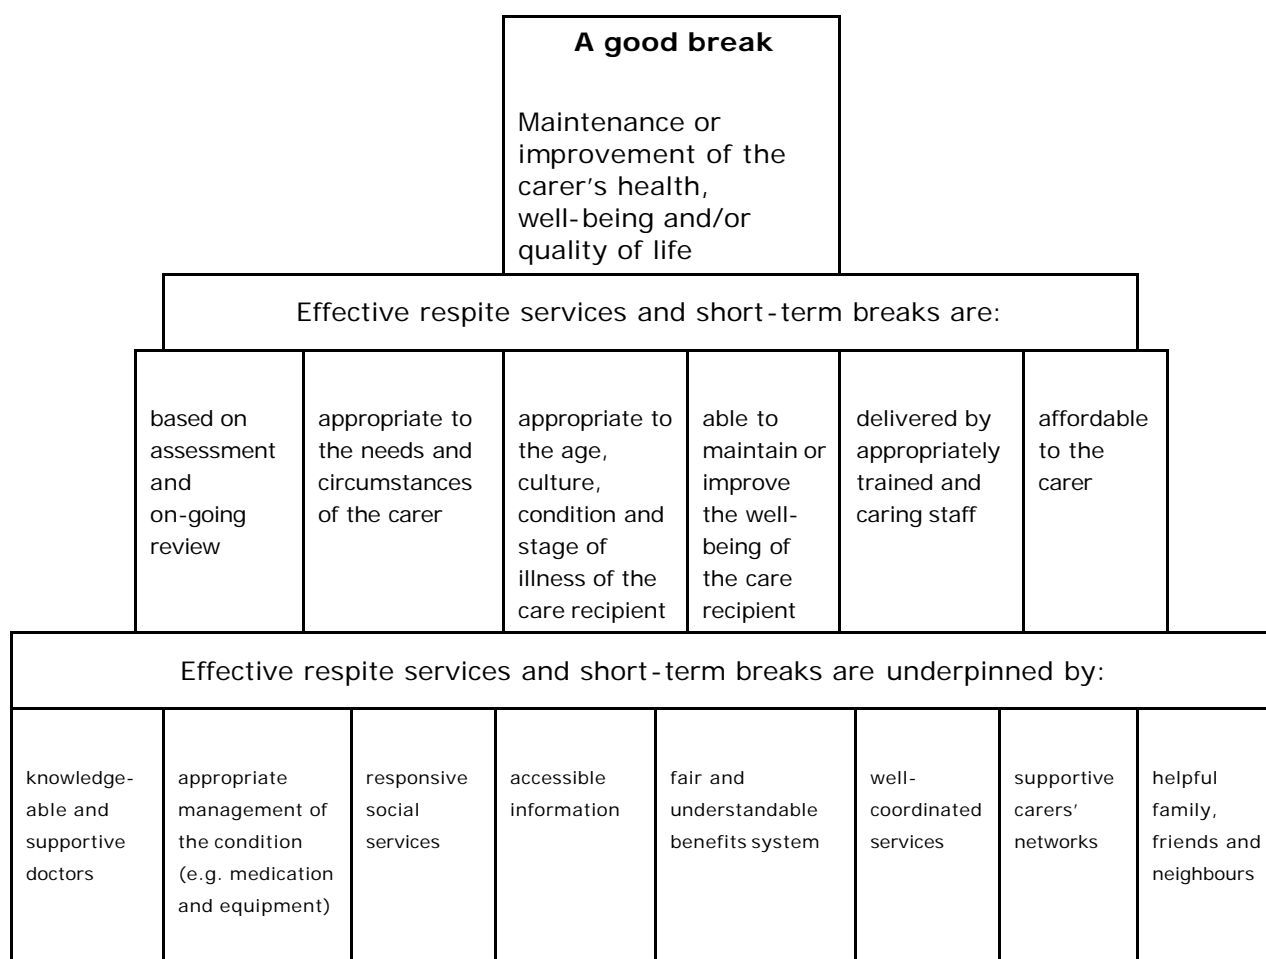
**A good break**

Maintenance or improvement of the carer's health, well-being and/or quality of life

Effective respite services and short-term breaks are:

| based on assessment and on-going review | appropriate to the needs and circumstances of the carer | appropriate to the age, culture, condition and stage of illness of the care recipient | able to maintain or improve the well-being of the care recipient | delivered by appropriately trained and caring staff | affordable to the carer |
|---|---|---|---|---|---|

Effective respite services and short-term breaks are underpinned by:

| knowledgeable and supportive doctors | appropriate management of the condition (e.g. medication and equipment) | responsive social services | accessible information | fair and understandable benefits system | well-coordinated services | supportive carers' networks | helpful family, friends and neighbours |
|---|---|---|---|---|---|---|---|